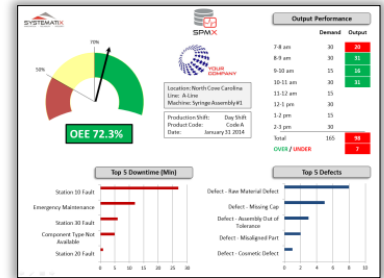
SYSTEMATIX

SPMX

YOUR COMPANY

50%

75%

OEE 72.3%

Location: North Cove Carolina
Line: A-Line
Machine: Syringe Assembly#1

Production Shift: Day Shift
Product Code: Code A
Date: January 31 2014

Output Performance

| | Demand | Output |
|---|---|---|
| 7-8 am | 30 | 30 |
| 8-9 am | 30 | 31 |
| 9-10 am | 15 | 16 |
| 10-11 am | 30 | 31 |
| 11-12 am | 15 | |
| 12-1 pm | 30 | |
| 1-2 pm | 15 | |
| 2-3 pm | 30 | |
| Total | 165 | 99 |
| OVER / UNDER | | 7 |

Top 5 Downtime (Min)

Station 10 Fault
Emergency Maintenance
Station 30 Fault
Component Type Not Available
Station 20 Fault

0 5 10 15 20 25 30

Top 5 Defects

Defect - Raw Material Defect
Defect - Missing Cap
Defect - Assembly Out of Tolerance
Defect - Misaligned Part
Defect - Cosmetic Defect